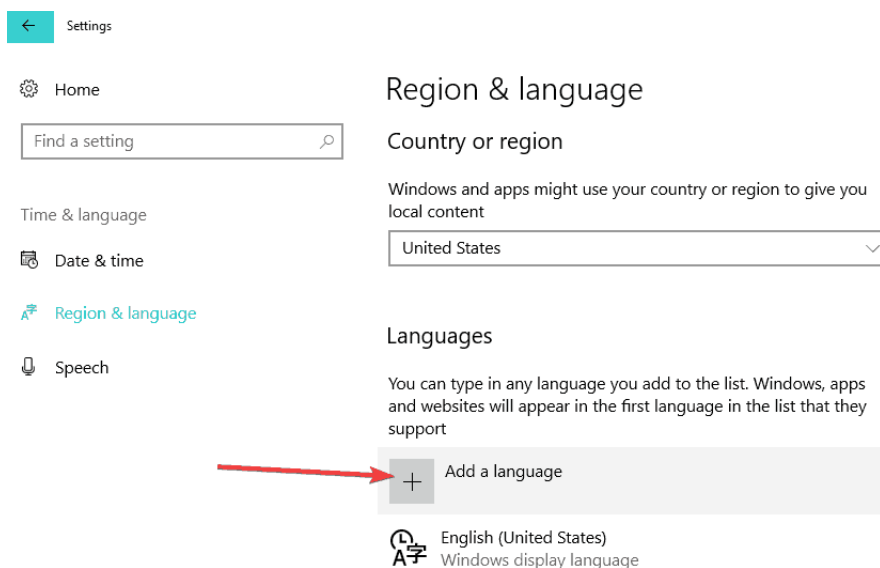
Settings

Home

Find a setting

Time & language

Date & time

Region & language

Speech

Region & language

Country or region

Windows and apps might use your country or region to give you local content

United States

Languages

You can type in any language you add to the list. Windows, apps and websites will appear in the first language in the list that they support

Add a language

English (United States)
Windows display language